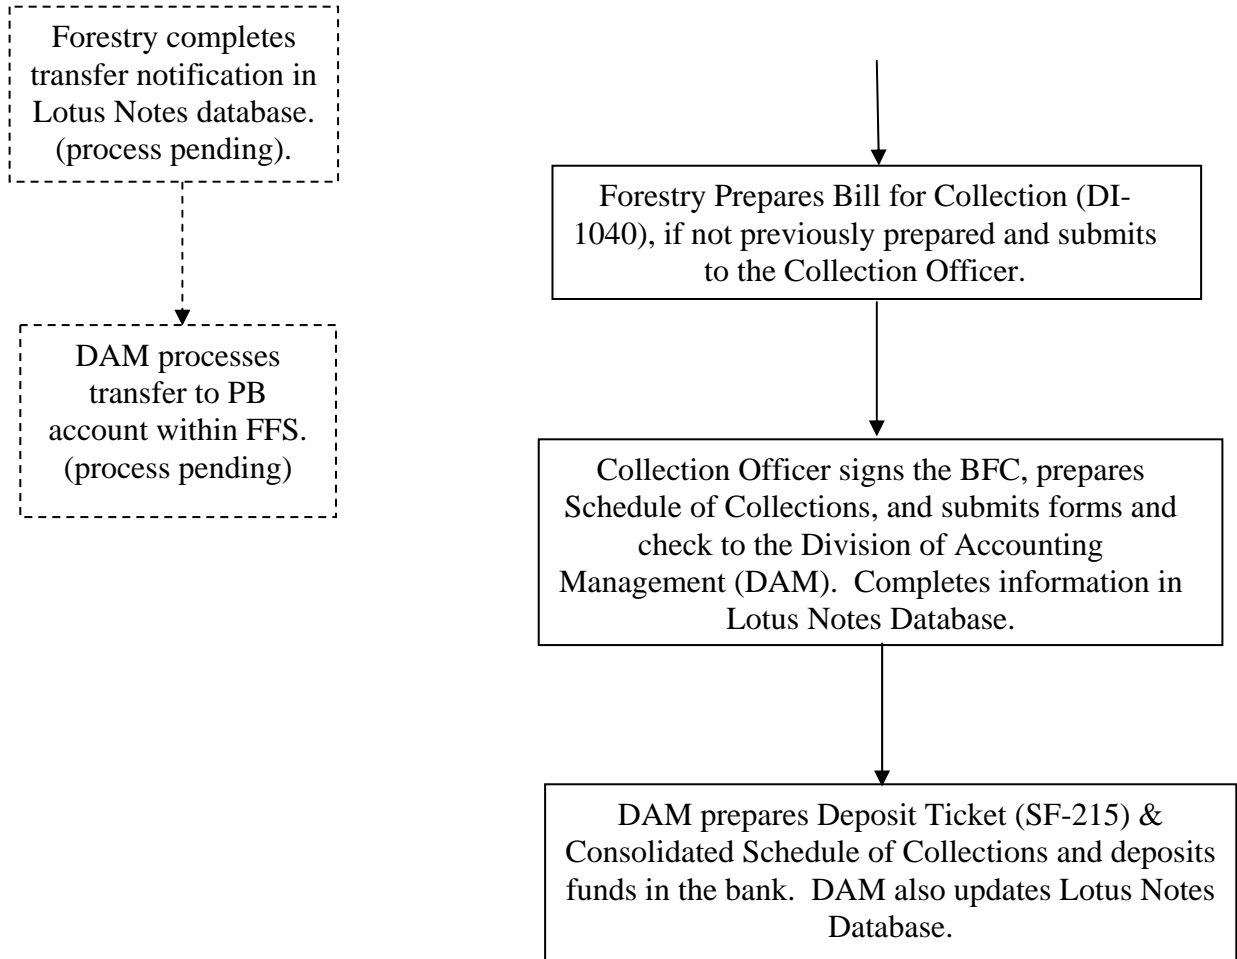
Forestry completes transfer notification in Lotus Notes database. (process pending).

DAM processes transfer to PB account within FFS. (process pending)

Forestry Prepares Bill for Collection (DI-1040), if not previously prepared and submits to the Collection Officer.

Collection Officer signs the BFC, prepares Schedule of Collections, and submits forms and check to the Division of Accounting Management (DAM). Completes information in Lotus Notes Database.

DAM prepares Deposit Ticket (SF-215) & Consolidated Schedule of Collections and deposits funds in the bank. DAM also updates Lotus Notes Database.